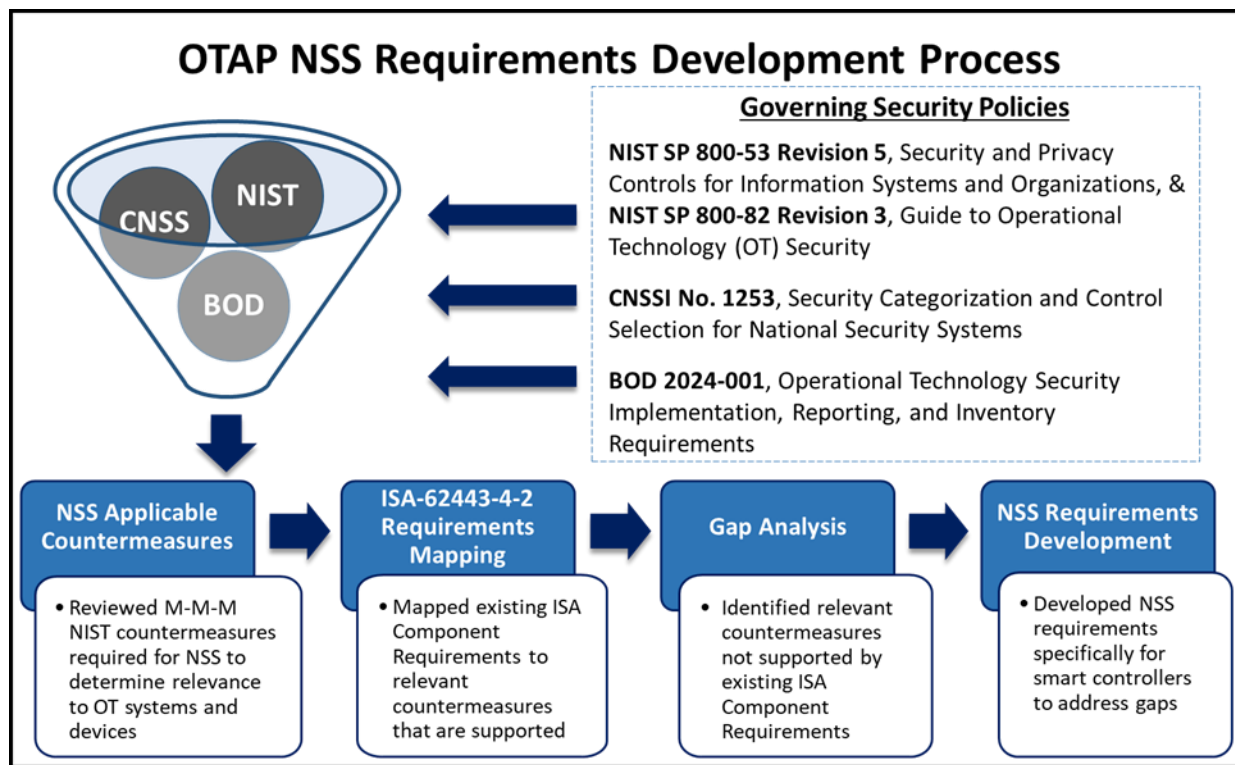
OTAP NSS Requirements Development Process

CNSS

NIST

BOD

Governing Security Policies

**NIST SP 800-53 Revision 5**, Security and Privacy Controls for Information Systems and Organizations, & **NIST SP 800-82 Revision 3**, Guide to Operational Technology (OT) Security

**CNSSI No. 1253**, Security Categorization and Control Selection for National Security Systems

**BOD 2024-001**, Operational Technology Security Implementation, Reporting, and Inventory Requirements

NSS Applicable Countermeasures

• Reviewed M-M-M NIST countermeasures required for NSS to determine relevance to OT systems and devices

ISA-62443-4-2 Requirements Mapping

• Mapped existing ISA Component Requirements to relevant countermeasures that are supported

Gap Analysis

• Identified relevant countermeasures not supported by existing ISA Component Requirements

NSS Requirements Development

• Developed NSS requirements specifically for smart controllers to address gaps